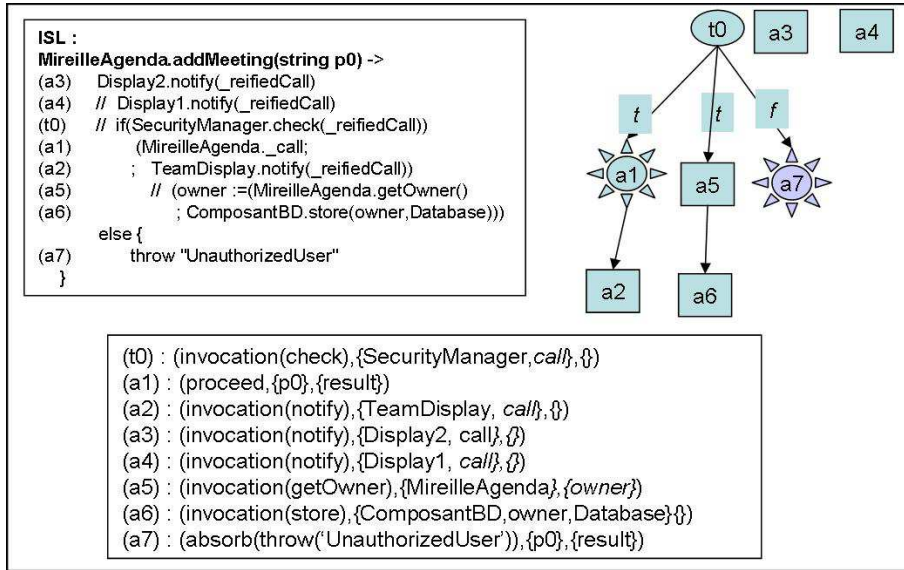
ISL :
MireilleAgenda.addMeeting(string p0) ->
(a3) Display2.notify(_reifiedCall)
(a4) // Display1.notify(_reifiedCall)
(t0) // if(SecurityManager.check(_reifiedCall))
(a1) (MireilleAgenda._call;
(a2) ; TeamDisplay.notify(_reifiedCall))
(a5) // (owner :=(MireilleAgenda.getOwner()
(a6) ; ComposantBD.store(owner,Database)))
else {
(a7) throw "UnauthorizedUser"
}

t0 a3 a4
t t f
a1 a5 a7
a2 a6

(t0) : (invocation(check),{SecurityManager,call},{})
(a1) : (proceed,{p0},{result})
(a2) : (invocation(notify),{TeamDisplay, call},{})
(a3) : (invocation(notify),{Display2, call},{})
(a4) : (invocation(notify),{Display1, call},{})
(a5) : (invocation(getOwner),{MireilleAgenda},{owner})
(a6) : (invocation(store),{ComposantBD,owner,Database}{})
(a7) : (absorb(throw('UnauthorizedUser')),{p0},{result})